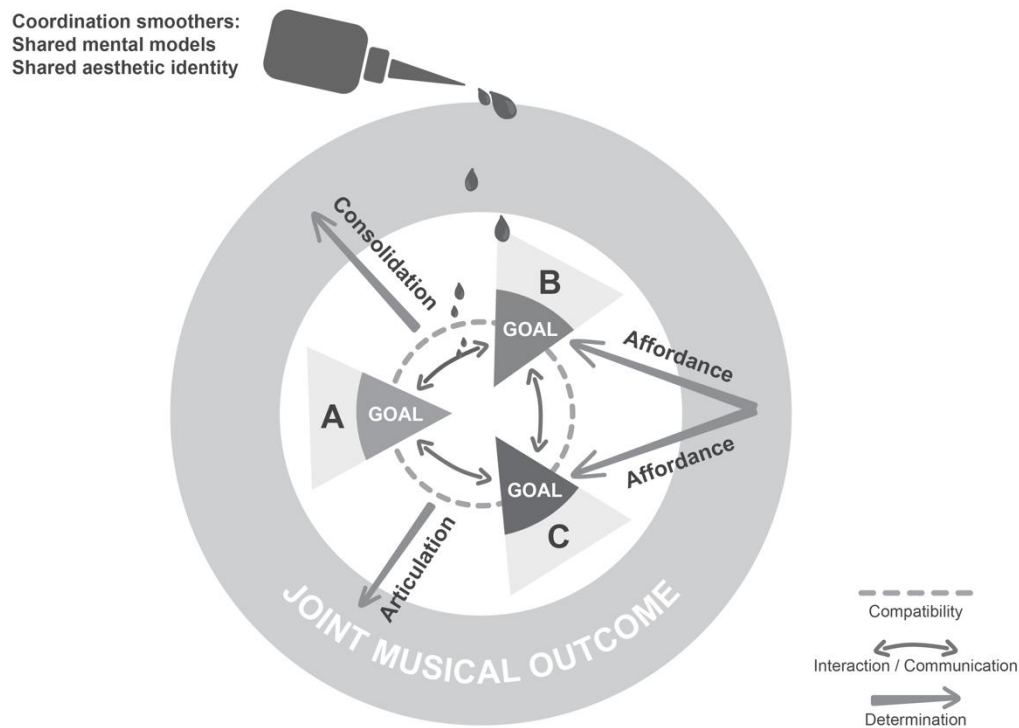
Coordination smoothers:
Shared mental models
Shared aesthetic identity

Consolidation

B

GOAL

Affordance

A

GOAL

GOAL

Affordance

Articulation

C

JOINT MUSICAL OUTCOME

Compatibility

Interaction / Communication

Determination